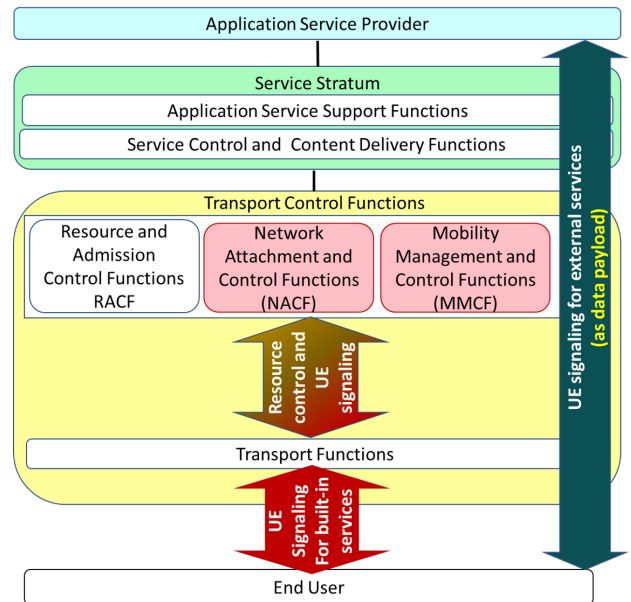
Application Service Provider

Service Stratum

Application Service Support Functions

Service Control and Content Delivery Functions

Transport Control Functions

Resource and Admission Control Functions RACF

Network Attachment and Control Functions (NACF)

Mobility Management and Control Functions (MMCF)

Resource control and UE signaling

Transport Functions

UE Signaling For built-in services

UE signaling for external services (as data payload)

End User